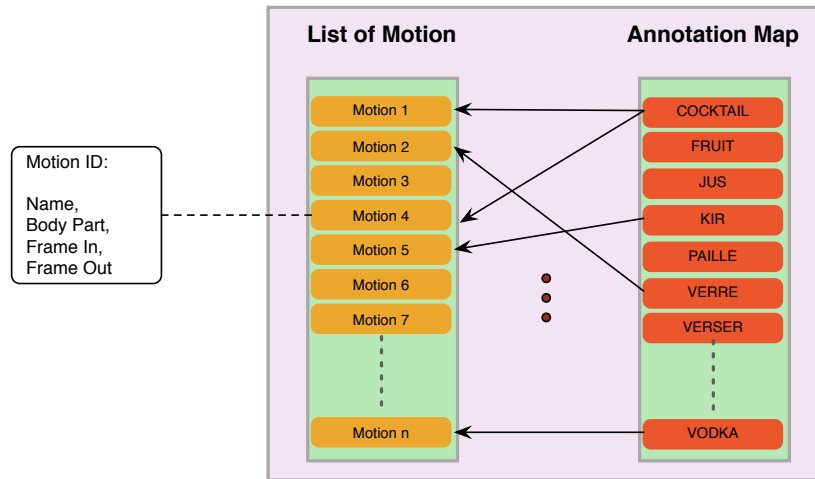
Motion ID:

Name,
Body Part,
Frame In,
Frame Out

List of Motion

Motion 1
Motion 2
Motion 3
Motion 4
Motion 5
Motion 6
Motion 7
Motion n

Annotation Map

COCKTAIL
FRUIT
JUS
KIR
PAILLE
VERRE
VERSER
VODKA